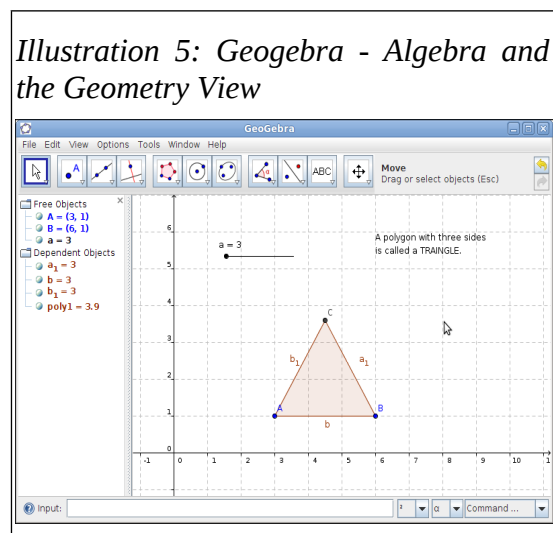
Illustration 5: Geogebra - Algebra and the Geometry View

GeoGebra

File Edit View Options Tools Window Help

ABC

Move
Drag or select objects (Esc)

Free Objects
A = (3, 1)
B = (6, 1)
a = 3
Dependent Objects
$a_1$ = 3
b = 3
$b_1$ = 3
poly1 = 3.9

a = 3

A polygon with three sides is called a TRAINGLE.

C
$b_1$
$a_1$
A
B
b

6
5
4
3
2
1
0
-1
0
1
2
3
4
5
6
7
8
9
10
1

Input:
α
Command ...